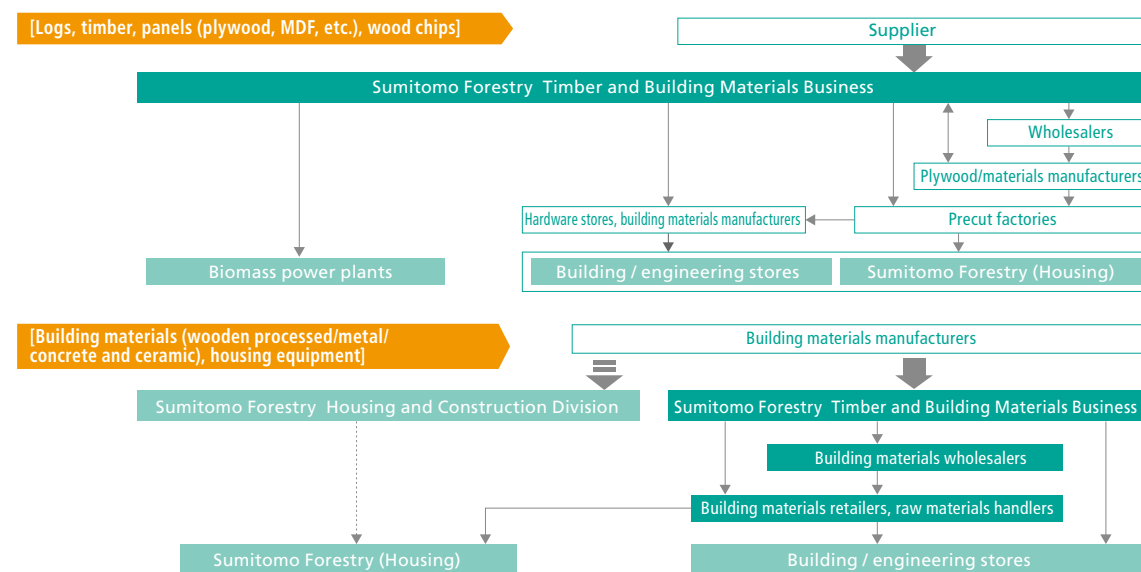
[Logs, timber, panels (plywood, MDF, etc.), wood chips]

Supplier

Sumitomo Forestry Timber and Building Materials Business

Wholesalers

Plywood/materials manufacturers

Hardware stores, building materials manufacturers

Precut factories

Biomass power plants

Building / engineering stores

Sumitomo Forestry (Housing)

[Building materials (wooden processed/metal/concrete and ceramic), housing equipment]

Building materials manufacturers

Sumitomo Forestry Housing and Construction Division

Sumitomo Forestry Timber and Building Materials Business

Building materials wholesalers

Building materials retailers, raw materials handlers

Sumitomo Forestry (Housing)

Building / engineering stores